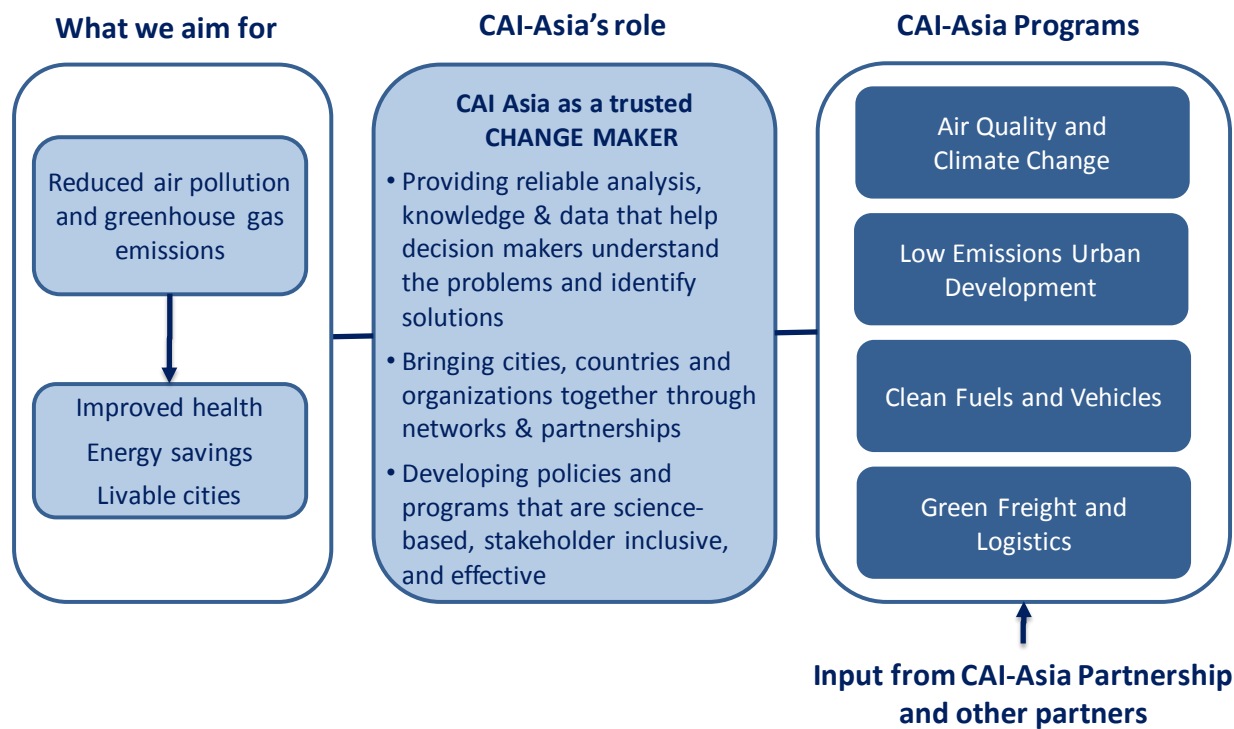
What we aim for

Reduced air pollution and greenhouse gas emissions

Improved health
Energy savings
Livable cities

CAI-Asia's role

CAI Asia as a trusted CHANGE MAKER

• Providing reliable analysis, knowledge & data that help decision makers understand the problems and identify solutions

• Bringing cities, countries and organizations together through networks & partnerships

• Developing policies and programs that are science-based, stakeholder inclusive, and effective

CAI-Asia Programs

Air Quality and Climate Change

Low Emissions Urban Development

Clean Fuels and Vehicles

Green Freight and Logistics

Input from CAI-Asia Partnership and other partners